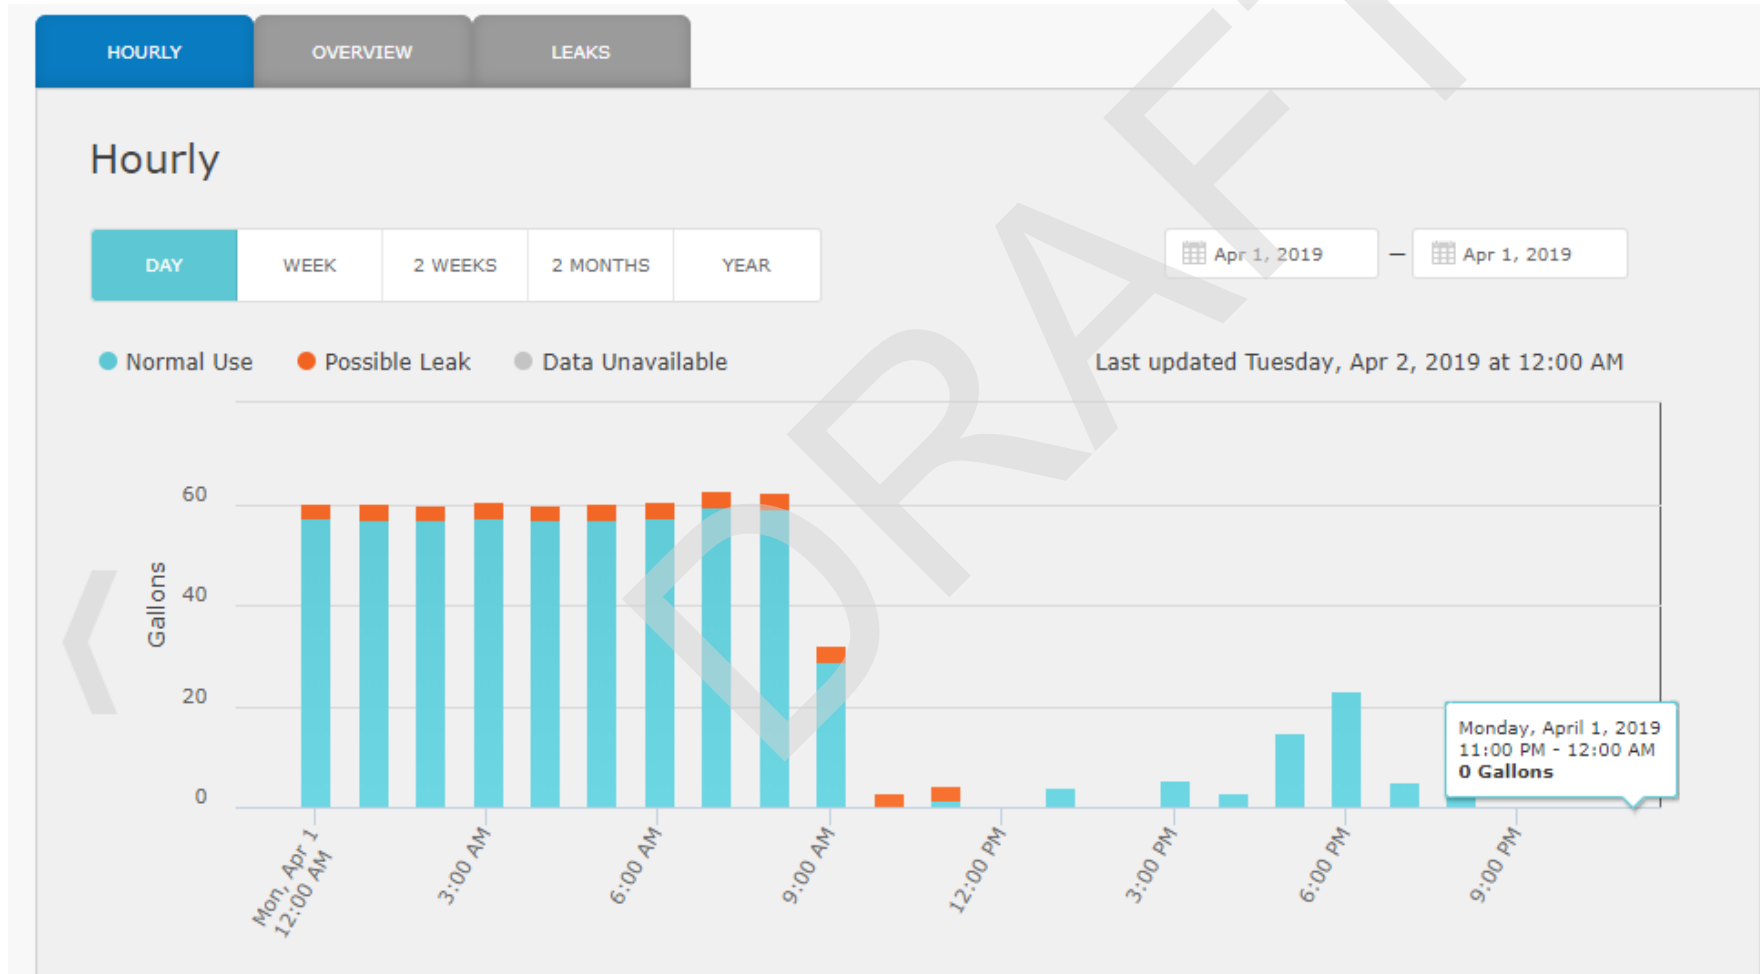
HOURLY | OVERVIEW | LEAKS

Hourly

DAY | WEEK | 2 WEEKS | 2 MONTHS | YEAR

Apr 1, 2019 – Apr 1, 2019

Normal Use  Possible Leak  Data Unavailable

Last updated Tuesday, Apr 2, 2019 at 12:00 AM

DRAFT

Gallons

60
40
20
0

Mon, Apr 1 12:00 AM
3:00 AM
6:00 AM
9:00 AM
12:00 PM
3:00 PM
6:00 PM
9:00 PM

Monday, April 1, 2019
11:00 PM - 12:00 AM
0 Gallons